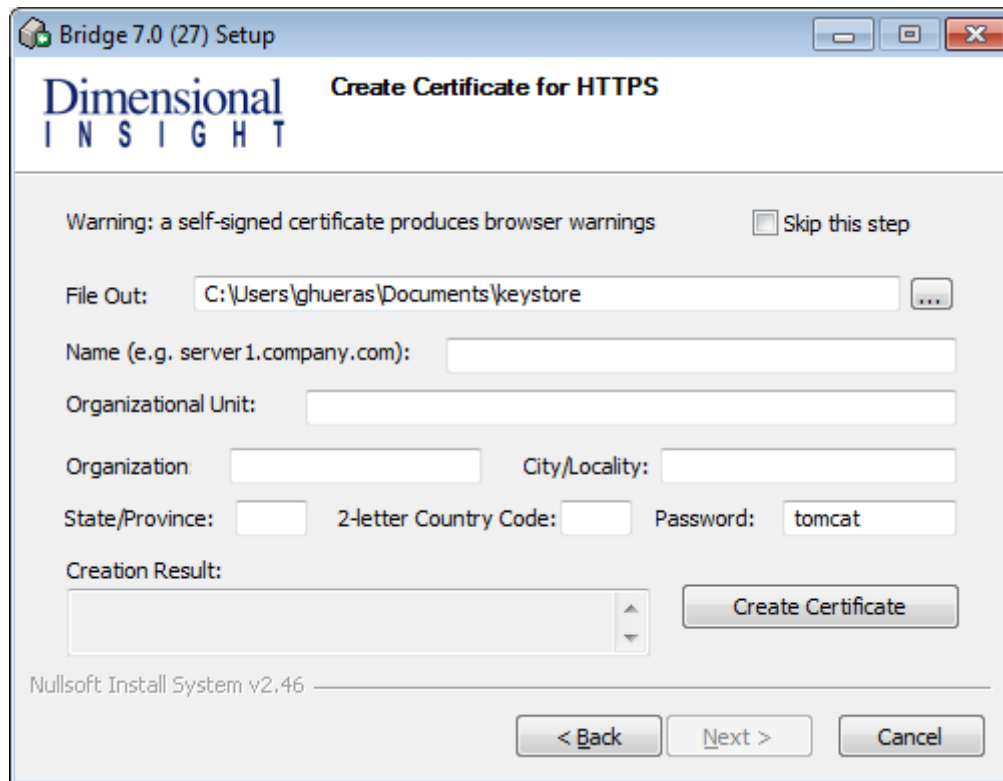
Bridge 7.0 (27) Setup

Dimensional
INSIGHT

Create Certificate for HTTPS

Warning: a self-signed certificate produces browser warnings

Skip this step

File Out: C:\Users\ghueras\Documents\keystore ...

Name (e.g. server1.company.com):

Organizational Unit:

Organization

City/Locality:

State/Province:

2-letter Country Code:

Password: tomcat

Creation Result:

Create Certificate

Nullsoft Install System v2.46

< Back

Next >

Cancel